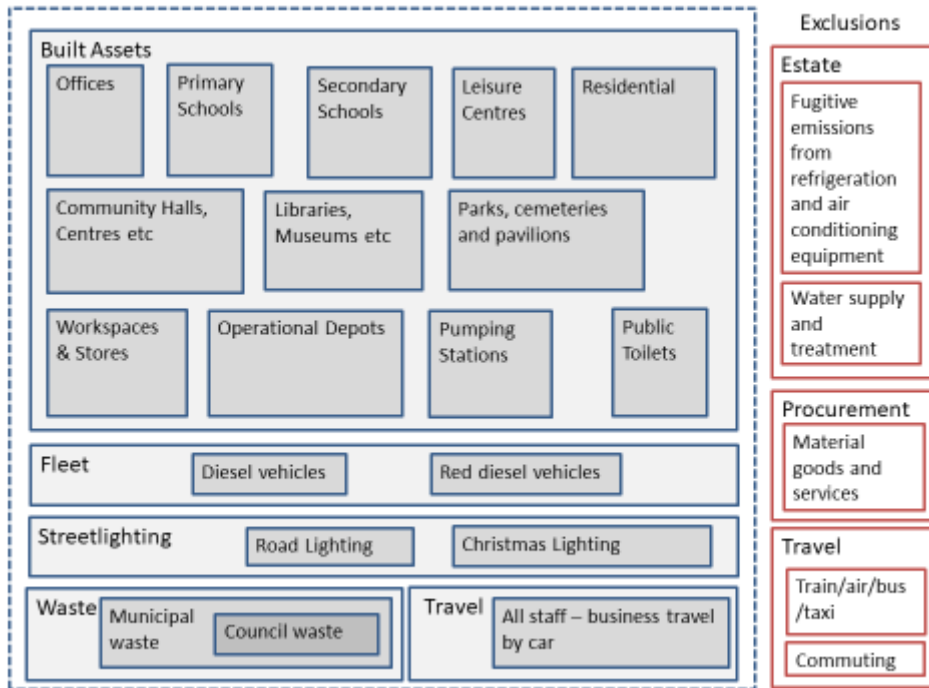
Built Assets

Offices

Primary Schools

Secondary Schools

Leisure Centres

Residential

Community Halls, Centres etc

Libraries, Museums etc

Parks, cemeteries and pavilions

Workspaces & Stores

Operational Depots

Pumping Stations

Public Toilets

Fleet

Diesel vehicles

Red diesel vehicles

Streetlighting

Road Lighting

Christmas Lighting

Waste

Municipal waste

Council waste

Travel

All staff – business travel by car

Exclusions

Estate

Fugitive emissions from refrigeration and air conditioning equipment

Water supply and treatment

Procurement

Material goods and services

Travel

Train/air/bus /taxi

Commuting